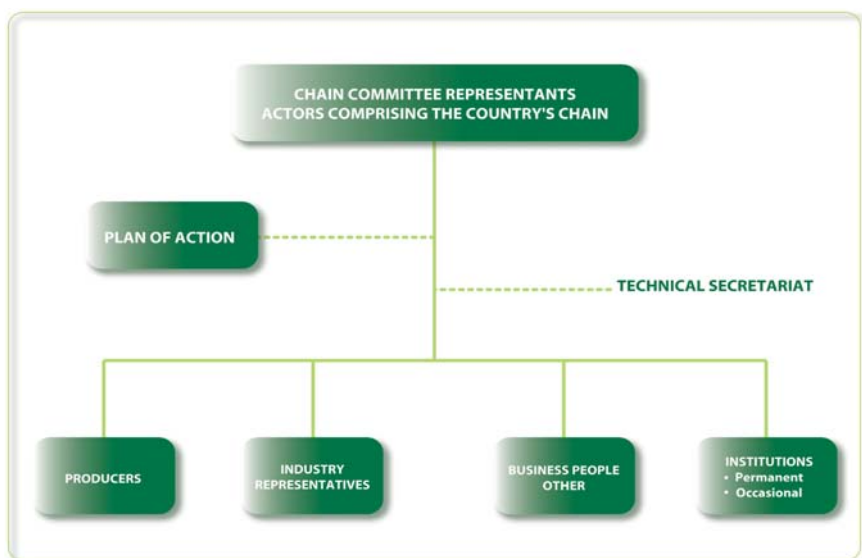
CHAIN COMMITTEE REPRESENTANTS
ACTORS COMPRISING THE COUNTRY'S CHAIN

PLAN OF ACTION

TECHNICAL SECRETARIAT

PRODUCERS

INDUSTRY REPRESENTATIVES

BUSINESS PEOPLE OTHER

INSTITUTIONS
• Permanent
• Occasional